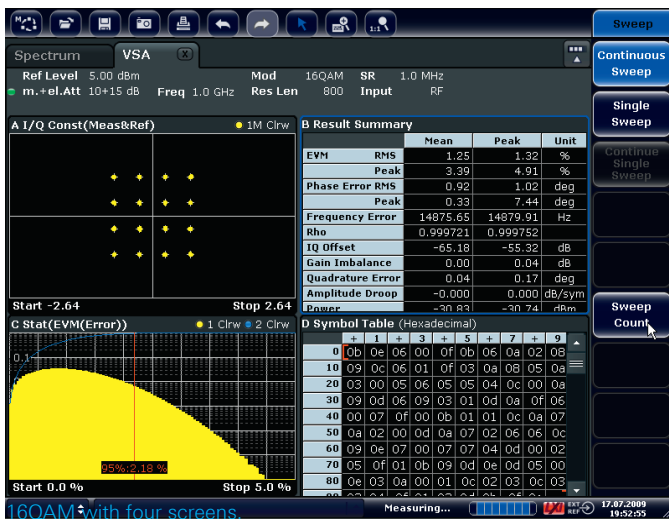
Sweep

Spectrum VSA

Continuous Sweep

Ref Level 5.00 dBm Mod 16QAM SR 1.0 MHz
m.+el.Att 10+15 dB Freq 1.0 GHz Res Len 800 Input RF

Single Sweep

A I/Q Const(Meas&Ref) 1M Clrw

B Result Summary

| | | Mean | Peak | Unit |
|---|---|---|---|---|
| EVM | RMS | 1.25 | 1.32 | % |
| | Peak | 3.39 | 4.91 | % |
| Phase Error RMS | | 0.92 | 1.02 | deg |
| | Peak | 0.33 | 7.44 | deg |
| Frequency Error | | 14875.65 | 14879.91 | Hz |
| Rho | | 0.999721 | 0.999752 | |
| IQ Offset | | -65.18 | -55.32 | dB |
| Gain Imbalance | | 0.00 | 0.04 | dB |
| Quadrature Error | | 0.04 | 0.17 | deg |
| Amplitude Droop | | -0.000 | 0.000 | dB/sym |
| Power | | -30.83 | -30.74 | dBm |

Continue Single Sweep

Start -2.64 Stop 2.64

Sweep Count

C Stat(EVM(Error)) 1 Clrw 2 Clrw

D Symbol Table (Hexadecimal)

| | + | 1 | + | 3 | + | 5 | + | 7 | + | 9 |
|---|---|---|---|---|---|---|---|---|---|---|
| 0 | 0b | 0e | 06 | 00 | 0f | 0b | 06 | 0a | 02 | 08 |
| 10 | 09 | 0c | 06 | 01 | 0f | 03 | 0a | 08 | 05 | 0a |
| 20 | 03 | 00 | 05 | 06 | 05 | 05 | 04 | 0c | 00 | 0a |
| 30 | 09 | 0d | 06 | 09 | 03 | 01 | 0d | 0a | 0f | 06 |
| 40 | 00 | 07 | 0f | 00 | 0b | 01 | 01 | 0c | 0a | 07 |
| 50 | 0a | 02 | 00 | 0d | 0a | 07 | 02 | 06 | 06 | 0c |
| 60 | 09 | 0e | 07 | 00 | 07 | 07 | 04 | 0d | 00 | 02 |
| 70 | 05 | 0f | 01 | 0b | 09 | 0d | 0e | 0d | 05 | 00 |
| 80 | 0e | 03 | 0a | 00 | 01 | 0c | 02 | 03 | 0c | 03 |

0.1

95%:2.18 %

Start 0.0 % Stop 5.0 %

16QAM with four screens.

Measuring...

17.07.2009 19:52:55